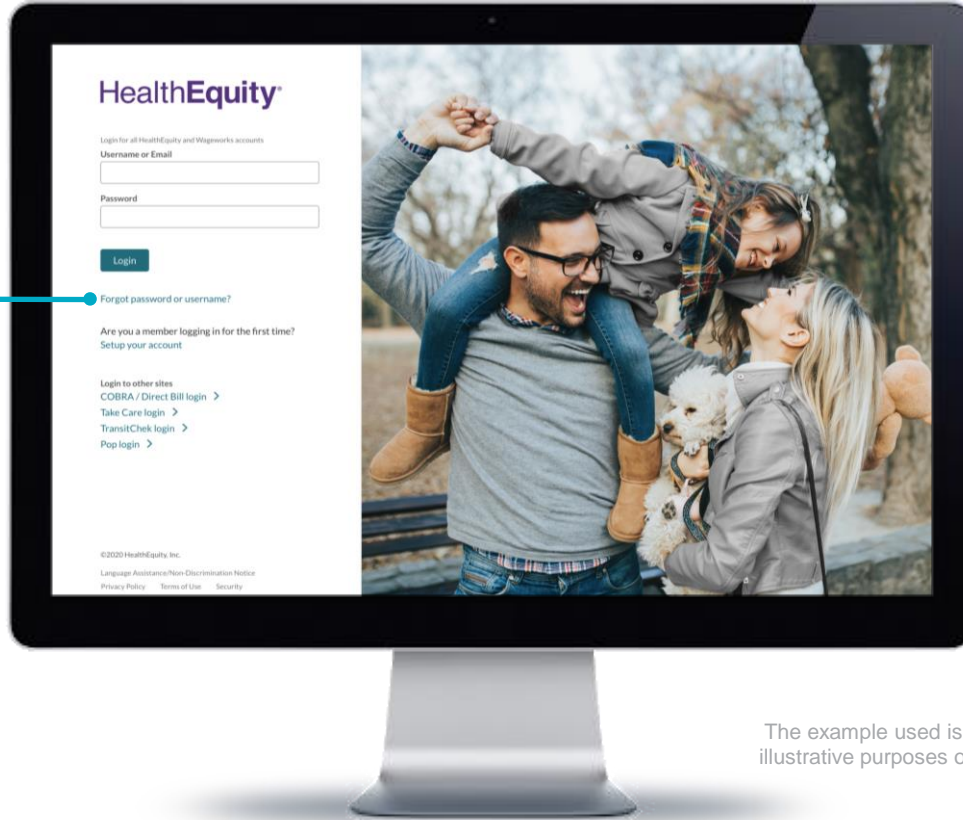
HealthEquity

Login for all HealthEquity and Wageworks accounts
Username or Email

Password

Login

Forgot password or username?

Are you a member logging in for the first time?
Setup your account

Login to other sites
COBRA / Direct Bill login >
Take Care login >
TransitChek login >
Pop login >

©2020 HealthEquity, Inc.
Language Assistance/Non-Discrimination Notice
Privacy Policy Terms of Use Security

The example used is
illustrative purposes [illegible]